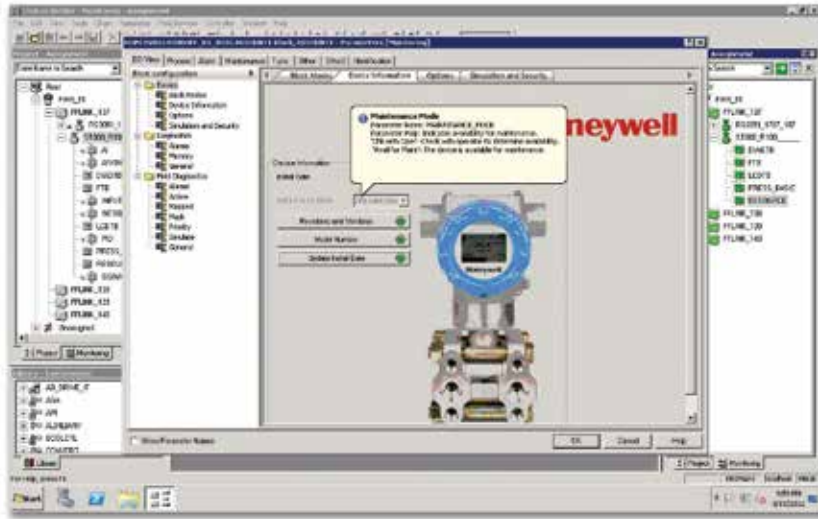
Maintenance Mode
Parameter Name: MAINTENANCE_MODE
Parameter Help: Indicates availability for maintenance. "Chk with Oper": Check with operator to determine availability. "Avail for Maint": The device is available for maintenance.

neywell

Device Information

Revisions and Versions
Model Number
Update Install Date

Honeywell

Block Alarms | Device Information | Options | Simulation and Security

Basic configuration
Device
Identification
Device Information
Options
Simulation and Security
Diagnostics
Alarms
Memory
General
Field Diagnostics
Alarms
Active
Masked
Mask
Priority
Simulate
General

FFLINK_510
FFLINK_520
FFLINK_530
FFLINK_540

Show Parameter Names

OK
Cancel
Help

Start